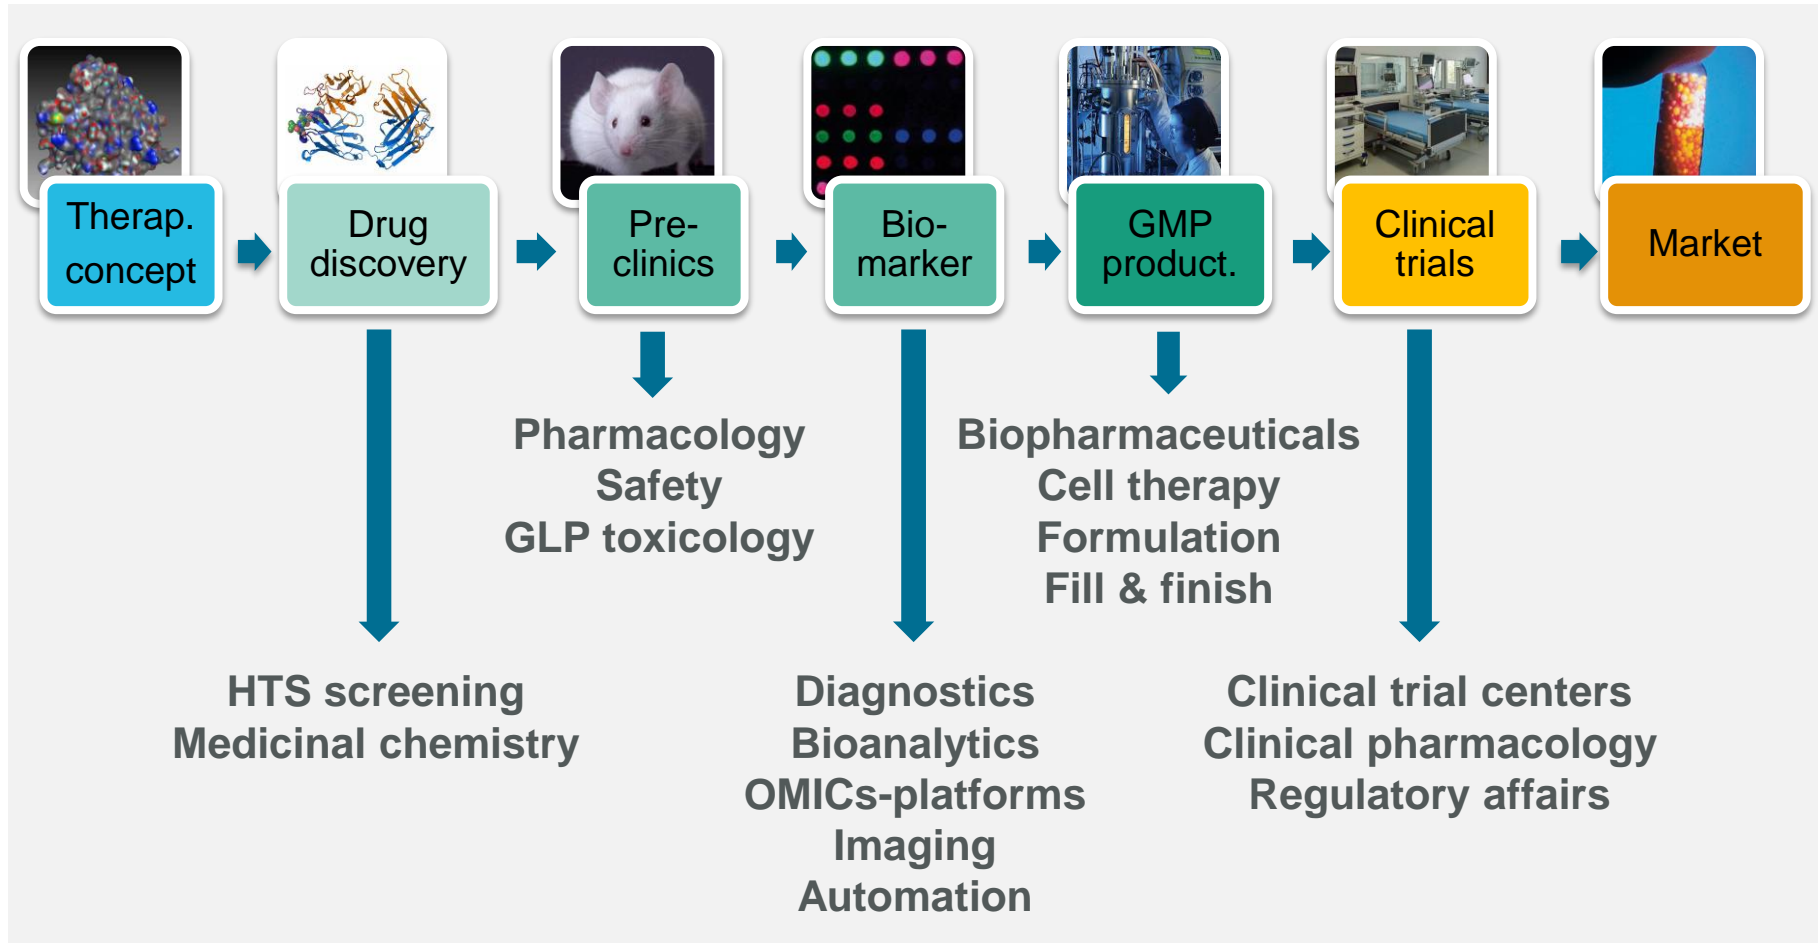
Therap. concept

Drug discovery

Pre-clinics

Bio-marker

GMP product.

Clinical trials

Market

Pharmacology
Safety
GLP toxicology

Biopharmaceuticals
Cell therapy
Formulation
Fill & finish

HTS screening
Medicinal chemistry

Diagnostics
Bioanalytics
OMICs-platforms
Imaging
Automation

Clinical trial centers
Clinical pharmacology
Regulatory affairs